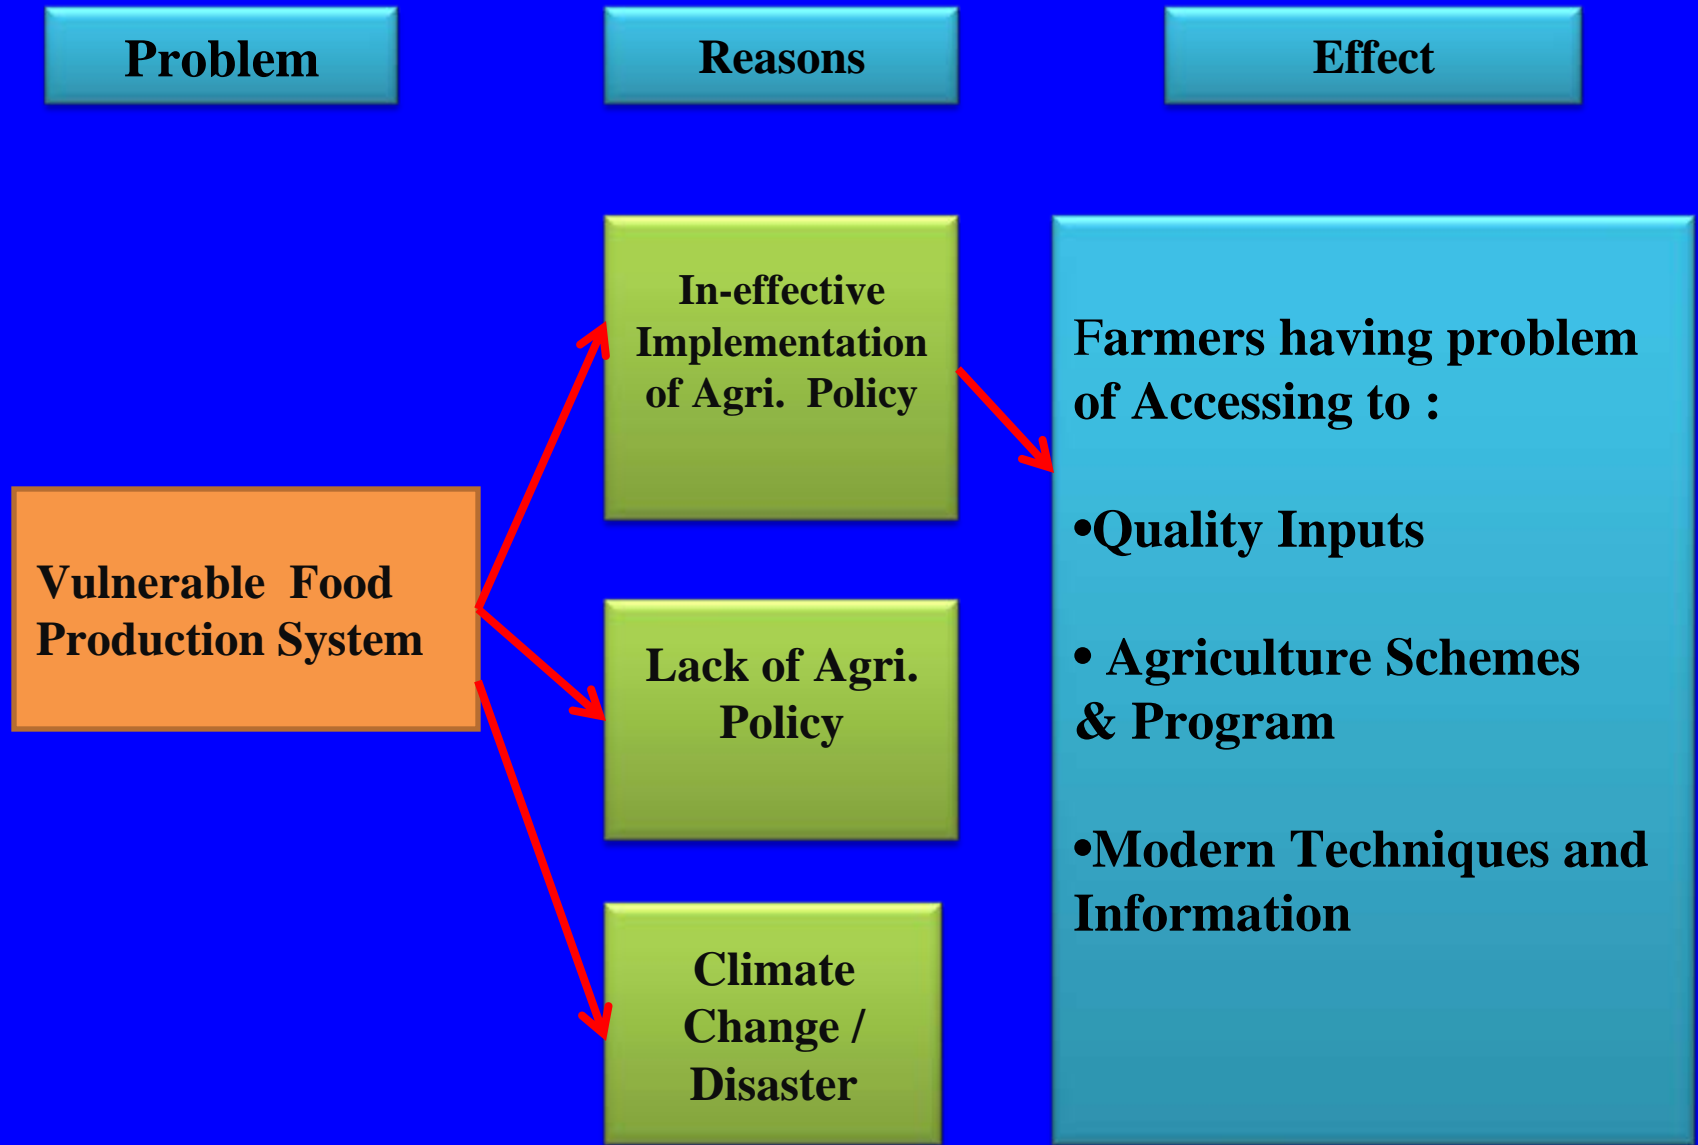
Problem

Reasons

Effect

Vulnerable Food Production System

In-effective Implementation of Agri. Policy

Lack of Agri. Policy

Climate Change / Disaster

Farmers having problem of Accessing to :

•Quality Inputs

• Agriculture Schemes & Program

•Modern Techniques and Information